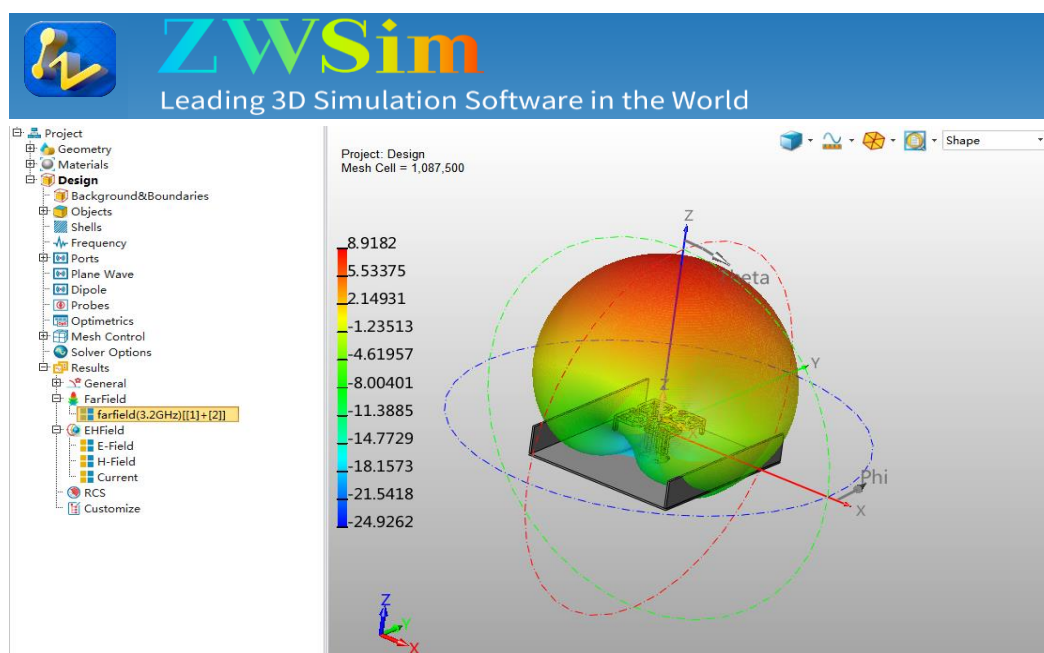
ZWSim
Leading 3D Simulation Software in the World

Project
Geometry
Materials
Design
Background&Boundaries
Objects
Shells
Frequency
Ports
Plane Wave
Dipole
Probes
Optimetrics
Mesh Control
Solver Options
Results
General
FarField
farfield(3.2GHz)[[1]+[2]]
EHField
E-Field
H-Field
Current
RCS
Customize

Shape

Project: Design
Mesh Cell = 1,087,500

8.9182
5.53375
2.14931
-1.23513
-4.61957
-8.00401
-11.3885
-14.7729
-18.1573
-21.5418
-24.9262

Z
Theta
Y
Z
Phi
X

Z
Y
X